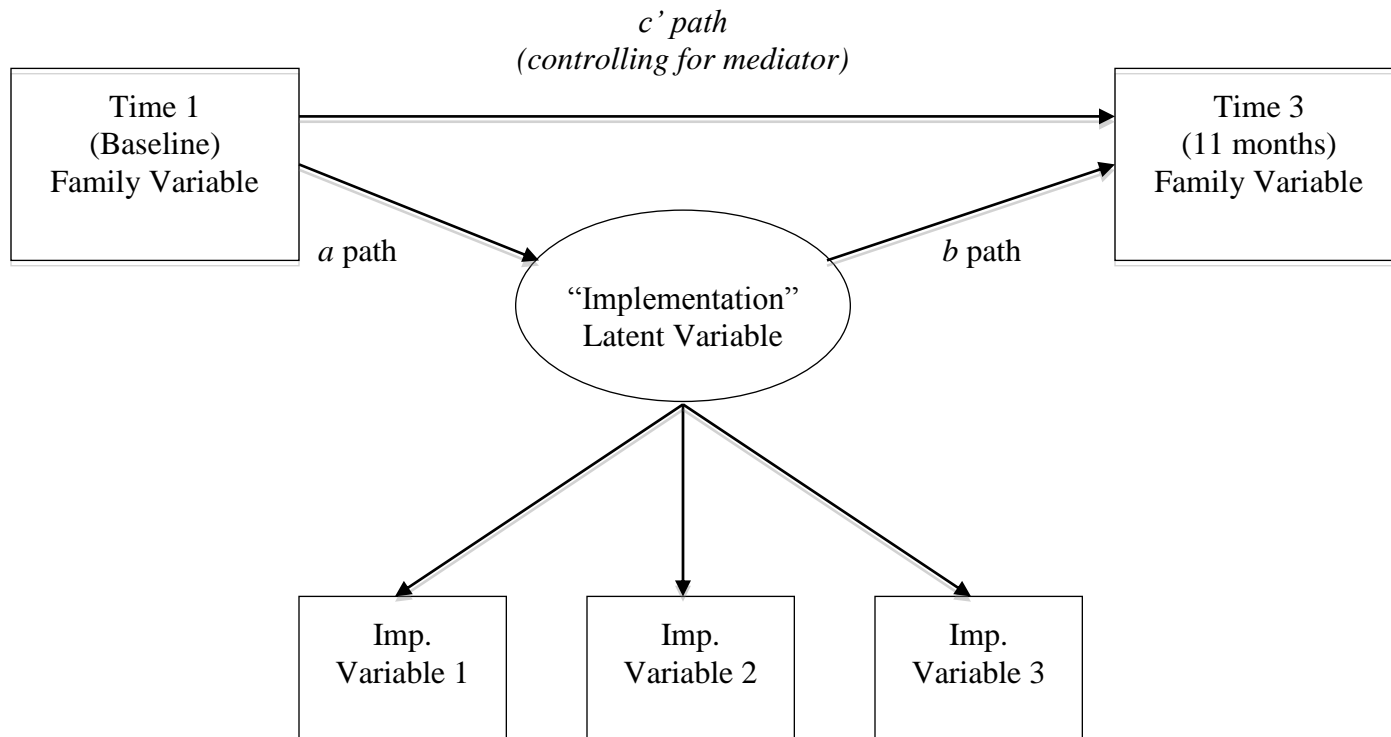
c’ path
(controlling for mediator)

Time 1
(Baseline)
Family Variable

Time 3
(11 months)
Family Variable

a path

b path

“Implementation”
Latent Variable

Imp.
Variable 1

Imp.
Variable 2

Imp.
Variable 3